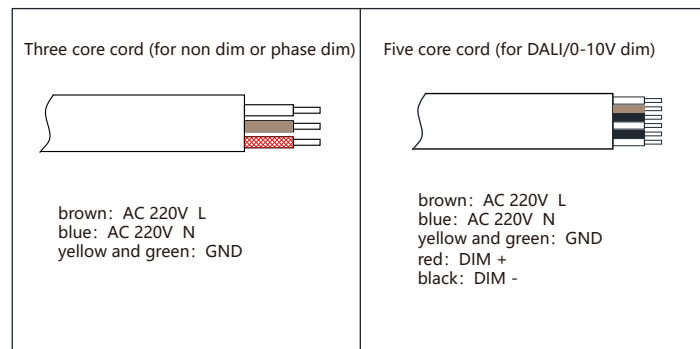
| Three core cord (for non dim or phase dim) | Five core cord (for DALI/0-10V dim) |
|---|---|
| brown：AC 220V L<br>blue：AC 220V N<br>yellow and green：GND | brown：AC 220V L<br>blue：AC 220V N<br>yellow and green：GND<br>red：DIM +<br>black：DIM - |